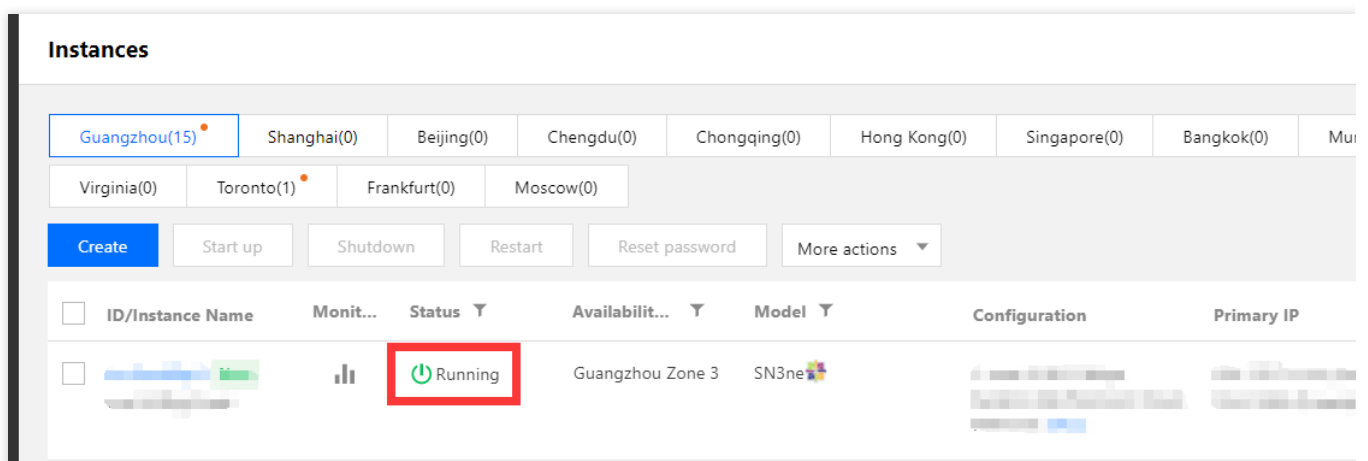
Instances

Guangzhou(15) | Shanghai(0) | Beijing(0) | Chengdu(0) | Chongqing(0) | Hong Kong(0) | Singapore(0) | Bangkok(0) | Mu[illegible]

Virginia(0) | Toronto(1) | Frankfurt(0) | Moscow(0)

Create | Start up | Shutdown | Restart | Reset password | More actions

| ID/Instance Name | Monit... | Status | Availabilit... | Model | Configuration | Primary IP |
|---|---|---|---|---|---|---|
| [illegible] | | Running | Guangzhou Zone 3 | SN3ne | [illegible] | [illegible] |